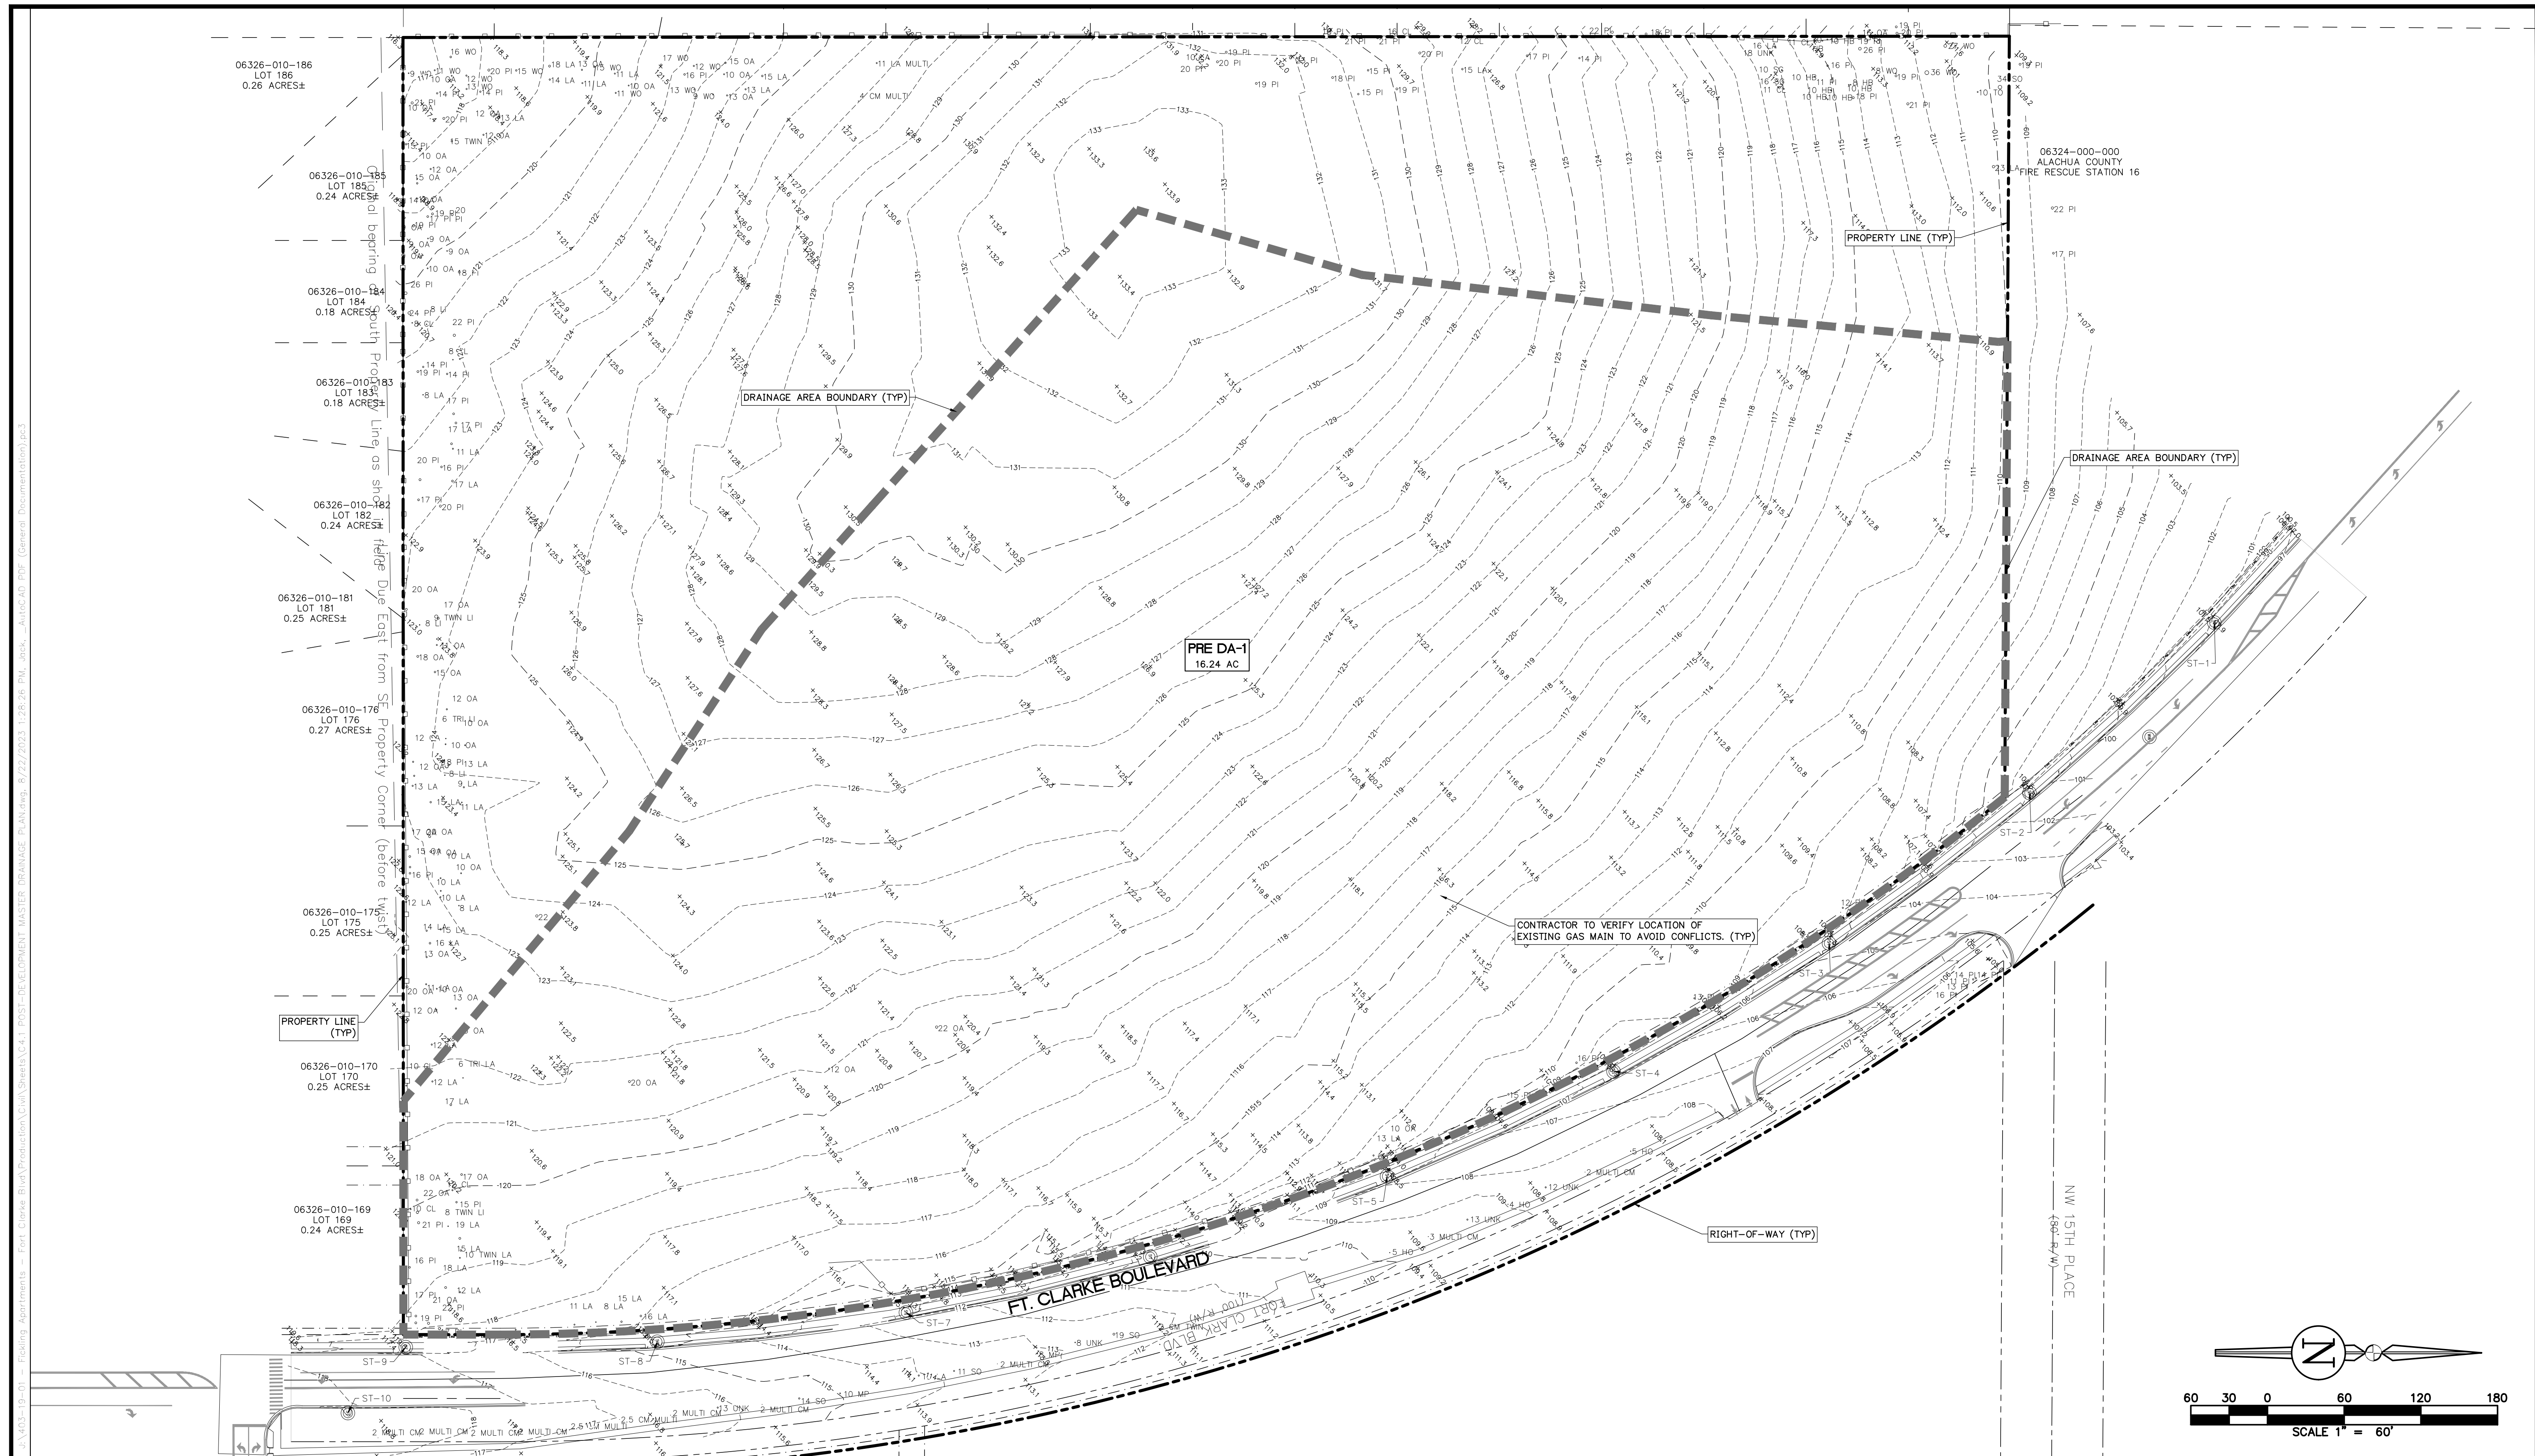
06326-010-186
LOT 186
0.26 ACRES±

06326-010-185
LOT 185
0.24 ACRES±

06326-010-184
LOT 184
0.18 ACRES±

06326-010-183
LOT 183
0.18 ACRES±

06326-010-182
LOT 182
0.24 ACRES±

06326-010-181
LOT 181
0.25 ACRES±

06326-010-176
LOT 176
0.27 ACRES±

06326-010-175
LOT 175
0.25 ACRES±

PROPERTY LINE (TYP)

06326-010-170
LOT 170
0.25 ACRES±

06326-010-169
LOT 169
0.24 ACRES±

Grid bearing South Property Line as shown in field Due East from SE Property Corner (before twist)

06324-000-000
ALACHUA COUNTY
FIRE RESCUE STATION 16

PROPERTY LINE (TYP)

DRAINAGE AREA BOUNDARY (TYP)

DRAINAGE AREA BOUNDARY (TYP)

PRE DA-1
16.24 AC

CONTRACTOR TO VERIFY LOCATION OF EXISTING GAS MAIN TO AVOID CONFLICTS. (TYP)

RIGHT-OF-WAY (TYP)

FT. CLARKE BOULEVARD

FORT CLARK BLVD (100' R/W)

NW 15TH PLACE (60' R/W)

ST-1
ST-2
ST-3
ST-4
ST-5
ST-7
ST-8
ST-9
ST-10

60 30 0 60 120 180
SCALE 1" = 60'

J:\403-19-01 - Fickling Apartments - Fort Clarke Blvd\Production\Civil\Sheets\C4.1 POST-DEVELOPMENT MASTER DRAINAGE PLAN.dwg, 8/22/2023 1:28:26 PM, Jack, AutoCAD PDF (General Documentation).pc3